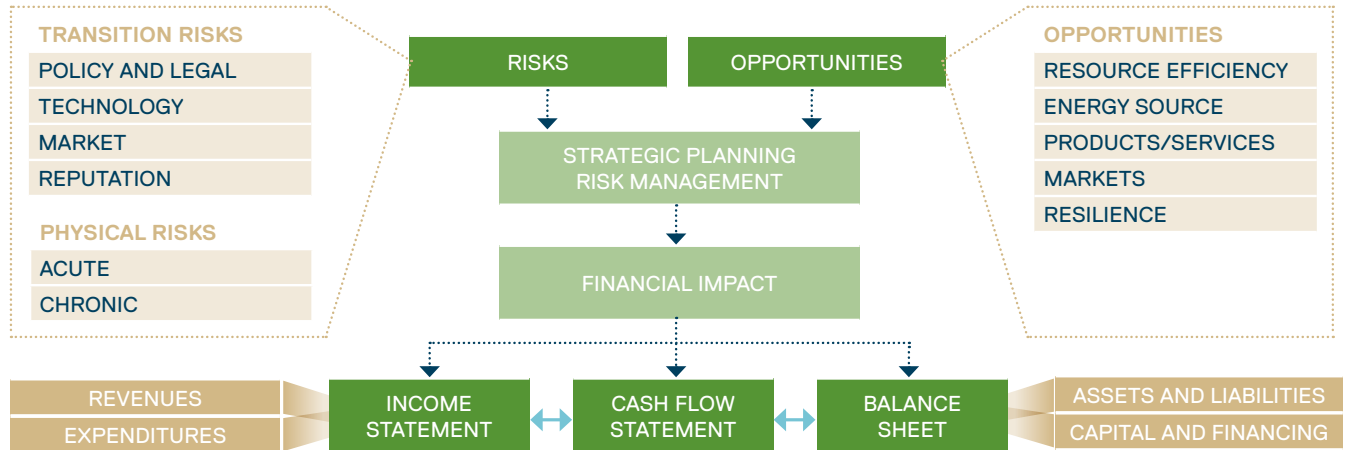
TRANSITION RISKS
POLICY AND LEGAL
TECHNOLOGY
MARKET
REPUTATION

PHYSICAL RISKS
ACUTE
CHRONIC

RISKS

OPPORTUNITIES

STRATEGIC PLANNING
RISK MANAGEMENT

FINANCIAL IMPACT

OPPORTUNITIES
RESOURCE EFFICIENCY
ENERGY SOURCE
PRODUCTS/SERVICES
MARKETS
RESILIENCE

REVENUES
EXPENDITURES

INCOME STATEMENT

CASH FLOW STATEMENT

BALANCE SHEET

ASSETS AND LIABILITIES
CAPITAL AND FINANCING